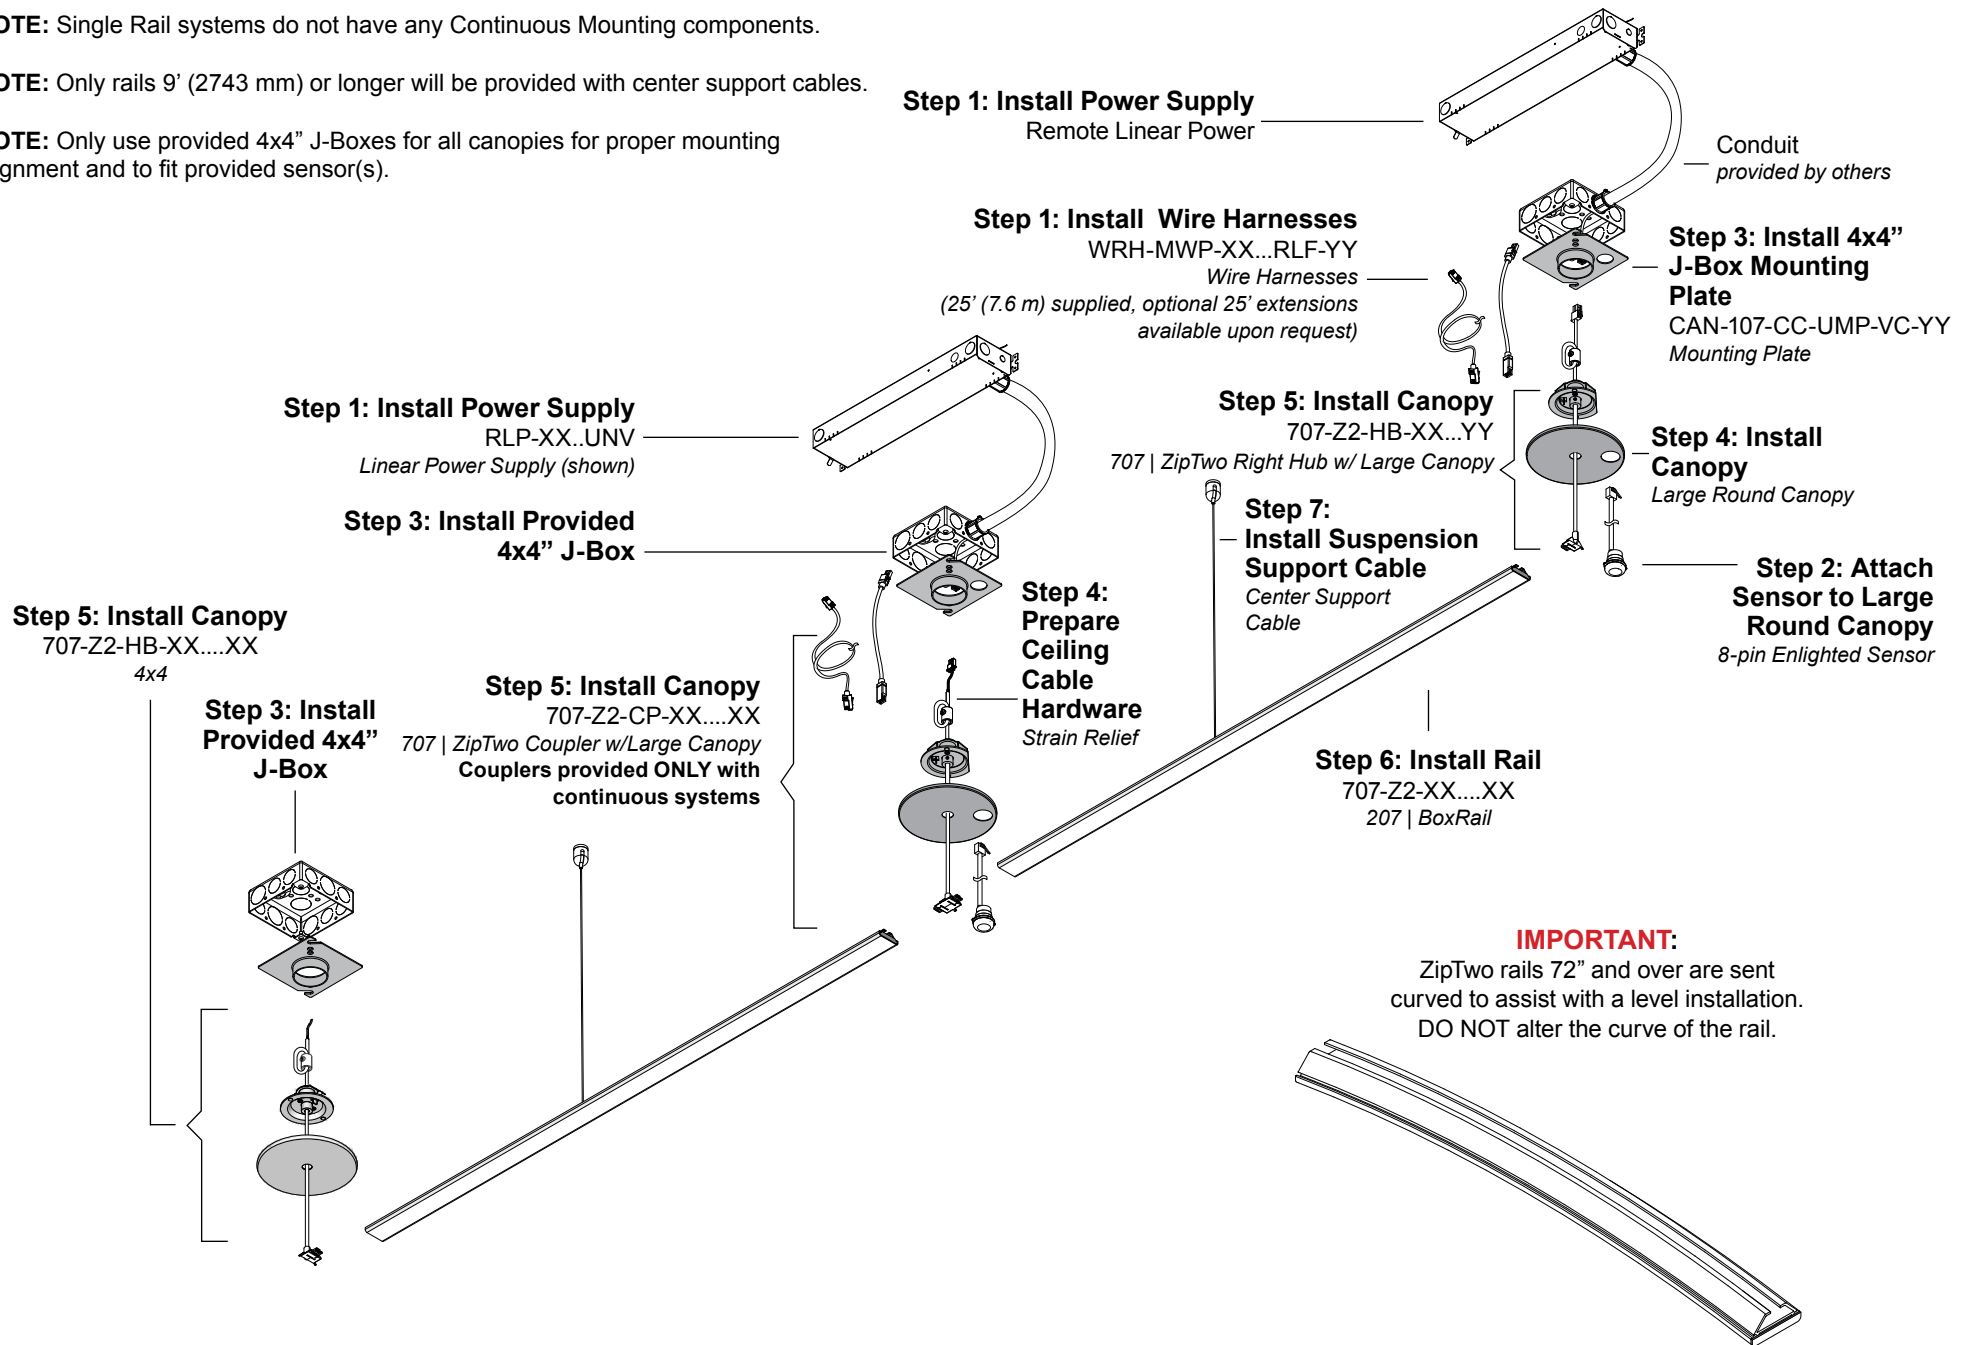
OTE: Single Rail systems do not have any Continuous Mounting components.

OTE: Only rails 9’ (2743 mm) or longer will be provided with center support cables.

OTE: Only use provided 4x4” J-Boxes for all canopies for proper mounting gnment and to fit provided sensor(s).

Step 1: Install Power Supply
Remote Linear Power

Conduit
provided by others

Step 1: Install Wire Harnesses
WRH-MWP-XX...RLF-YY
Wire Harnesses
(25’ (7.6 m) supplied, optional 25’ extensions available upon request)

Step 3: Install 4x4” J-Box Mounting Plate
CAN-107-CC-UMP-VC-YY
Mounting Plate

Step 1: Install Power Supply
RLP-XX..UNV
Linear Power Supply (shown)

Step 5: Install Canopy
707-Z2-HB-XX...YY
707 | ZipTwo Right Hub w/ Large Canopy

Step 4: Install Canopy
Large Round Canopy

Step 3: Install Provided 4x4” J-Box

Step 7: Install Suspension Support Cable
Center Support Cable

Step 2: Attach Sensor to Large Round Canopy
8-pin Enlighted Sensor

Step 5: Install Canopy
707-Z2-HB-XX....XX
4x4

Step 4: Prepare Ceiling Cable Hardware
Strain Relief

Step 5: Install Canopy
707-Z2-CP-XX....XX
707 | ZipTwo Coupler w/Large Canopy
Couplers provided ONLY with continuous systems

Step 3: Install Provided 4x4” J-Box

Step 6: Install Rail
707-Z2-XX....XX
207 | BoxRail

IMPORTANT:
ZipTwo rails 72” and over are sent curved to assist with a level installation. DO NOT alter the curve of the rail.